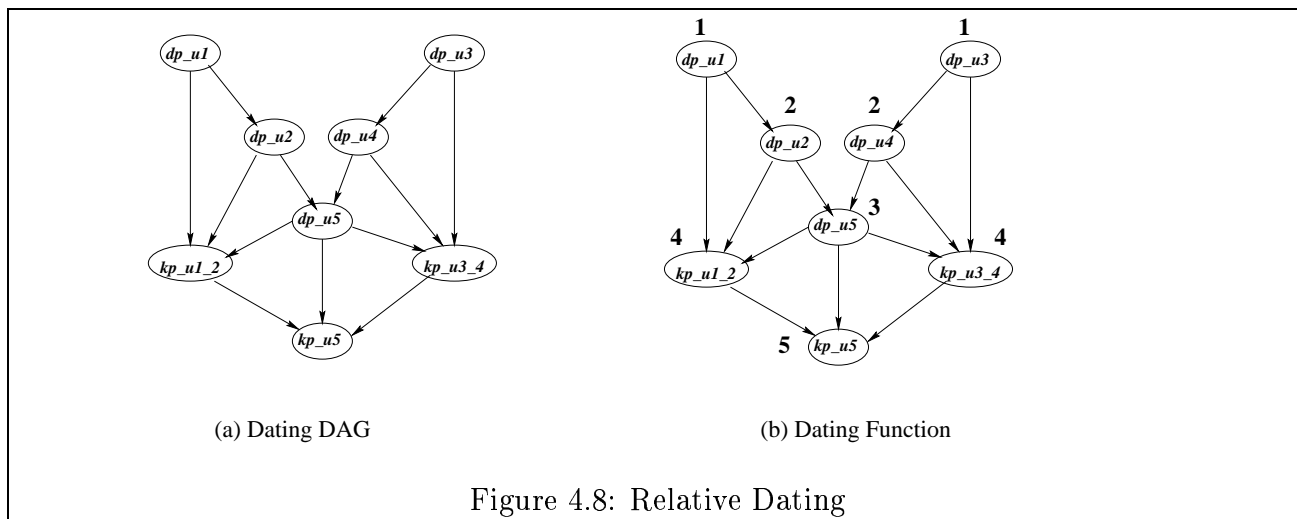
dp_u1

dp_u3

dp_u2

dp_u4

dp_u5

kp_u1_2

kp_u3_4

kp_u5

(a) Dating DAG

1

dp_u1

1

dp_u3

2

dp_u2

2

dp_u4

3

dp_u5

4

kp_u1_2

4

kp_u3_4

5

kp_u5

(b) Dating Function

Figure 4.8: Relative Dating